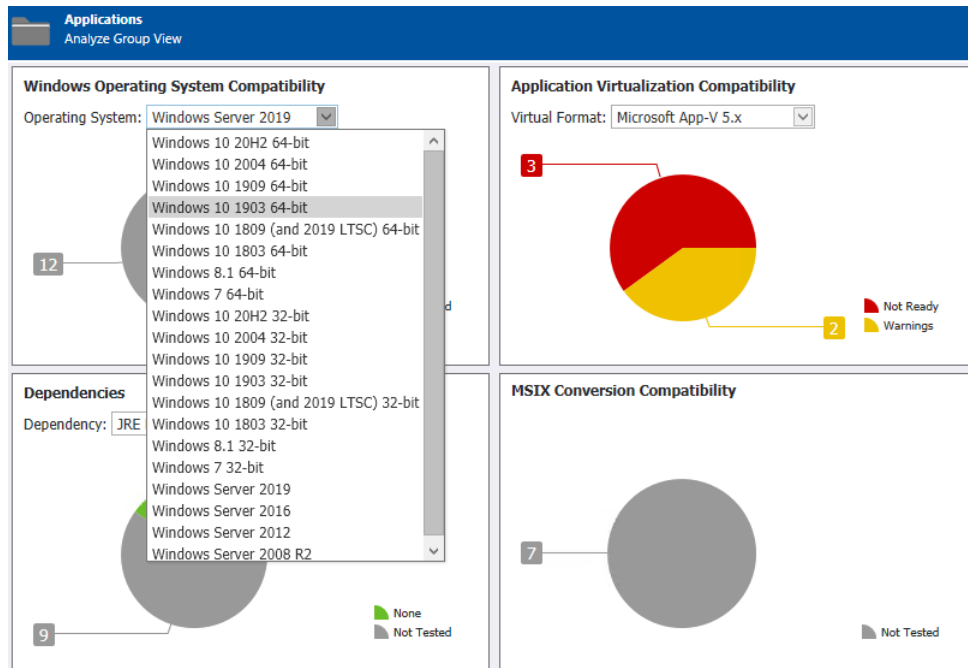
Applications
Analyze Group View

Windows Operating System Compatibility
Operating System: Windows Server 2019
Windows 10 20H2 64-bit
Windows 10 2004 64-bit
Windows 10 1909 64-bit
Windows 10 1903 64-bit
Windows 10 1809 (and 2019 LTSC) 64-bit
Windows 10 1803 64-bit
Windows 8.1 64-bit
Windows 7 64-bit
Windows 10 20H2 32-bit
Windows 10 2004 32-bit
Windows 10 1909 32-bit
Windows 10 1903 32-bit
Windows 10 1809 (and 2019 LTSC) 32-bit
Windows 10 1803 32-bit
Windows 8.1 32-bit
Windows 7 32-bit
Windows Server 2019
Windows Server 2016
Windows Server 2012
Windows Server 2008 R2
12
d

Application Virtualization Compatibility
Virtual Format: Microsoft App-V 5.x
3
2
Not Ready
Warnings

Dependencies
Dependency: JRE
9
None
Not Tested

MSIX Conversion Compatibility
7
Not Tested